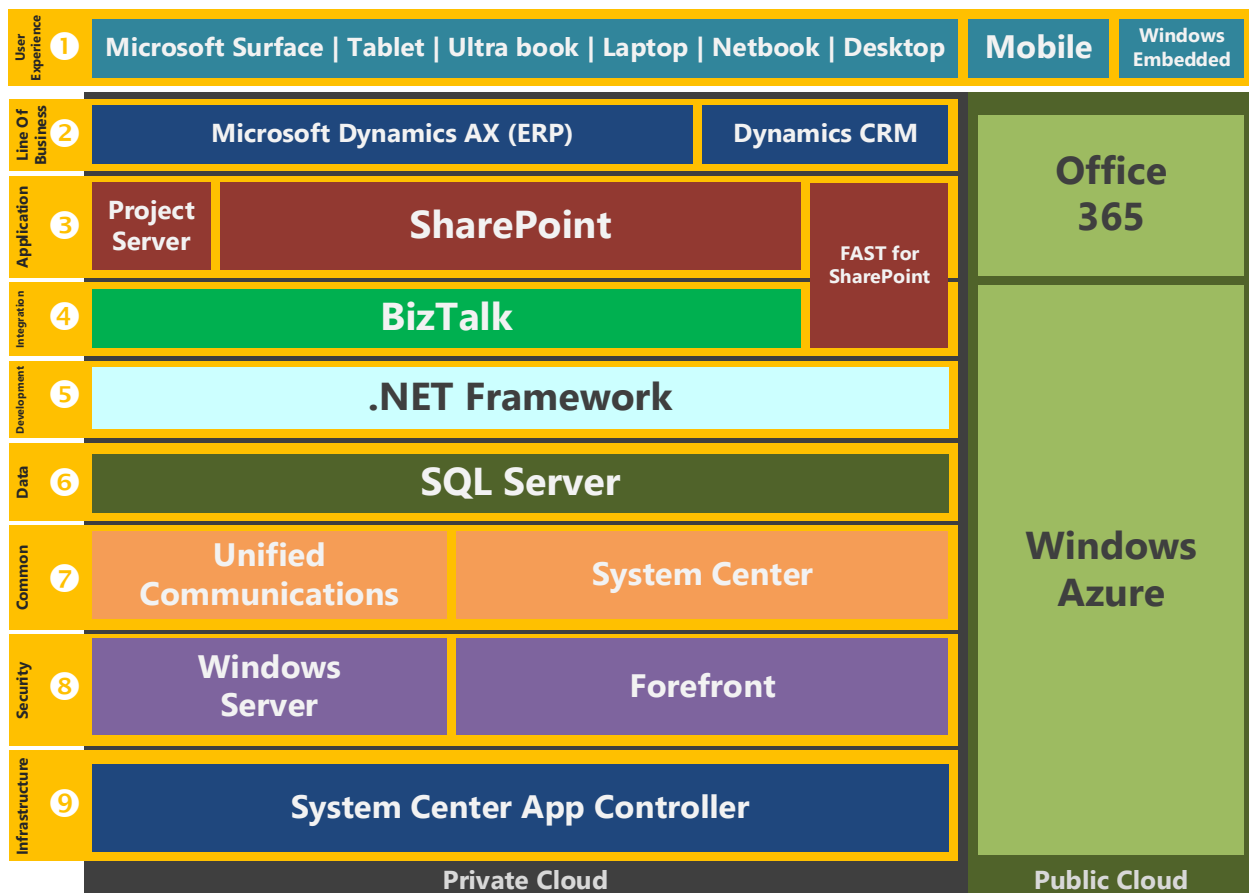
User Experience 1 Microsoft Surface | Tablet | Ultra book | Laptop | Netbook | Desktop

Mobile

Windows Embedded

Line Of Business 2 Microsoft Dynamics AX (ERP)

Dynamics CRM

Office 365

Application 3 Project Server

SharePoint

FAST for SharePoint

Integration 4 BizTalk

Development 5 .NET Framework

Data 6 SQL Server

Common 7 Unified Communications

System Center

Windows Azure

Security 8 Windows Server

Forefront

Infrastructure 9 System Center App Controller

Private Cloud

Public Cloud